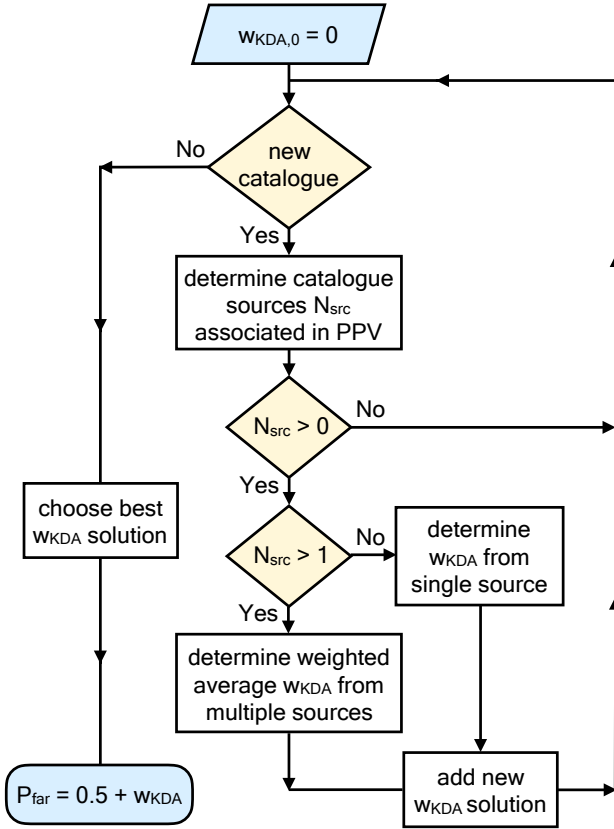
$w_{KDA,0} = 0$

new catalogue

No

Yes

determine catalogue sources $N_{src}$ associated in PPV

$N_{src} > 0$

No

Yes

choose best $w_{KDA}$ solution

$N_{src} > 1$

No

determine $w_{KDA}$ from single source

Yes

determine weighted average $w_{KDA}$ from multiple sources

add new $w_{KDA}$ solution

$P_{far} = 0.5 + w_{KDA}$